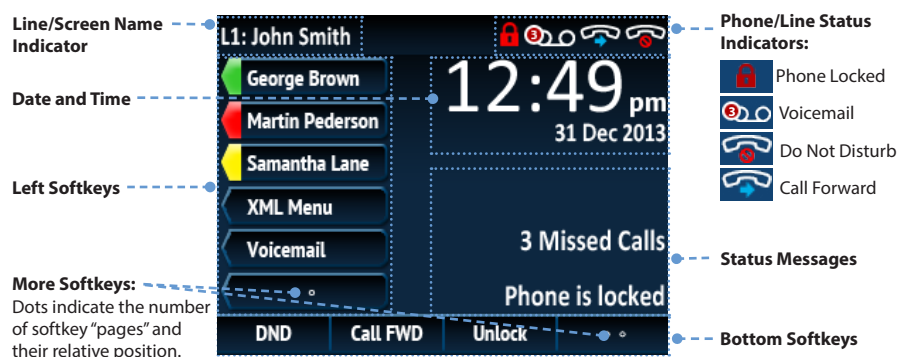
Line/Screen Name Indicator

L1: John Smith

Phone/Line Status Indicators:

Phone Locked

Voicemail

Do Not Disturb

Call Forward

Date and Time

George Brown

Martin Pederson

Samantha Lane

XML Menu

Voicemail

12:49 pm

31 Dec 2013

Left Softkeys

3 Missed Calls

Phone is locked

Status Messages

More Softkeys: Dots indicate the number of softkey "pages" and their relative position.

DND

Call FWD

Unlock

Bottom Softkeys